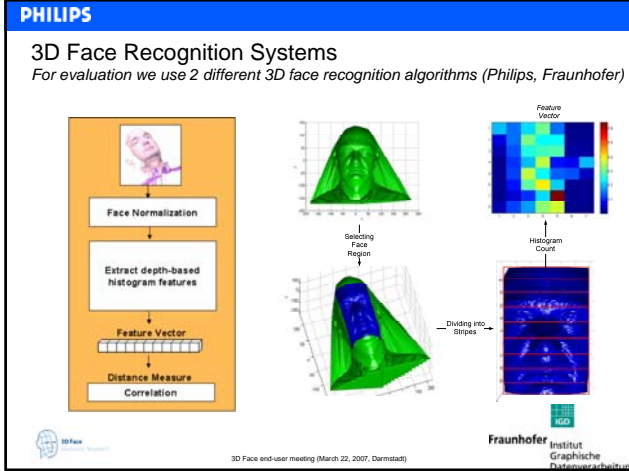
PHILIPS

3D Face Recognition Systems

For evaluation we use 2 different 3D face recognition algorithms (Philips, Fraunhofer)

Face Normalization

Extract depth-based histogram features

Feature Vector

Distance Measure

Correlation

Selecting Face Region

Feature Vector

Histogram Count

Dividing into Stripes

3D Face

3D Face end-user meeting (March 22, 2007, Darmstadt)

IGD

Fraunhofer Institut Graphische Datenverarbeitung